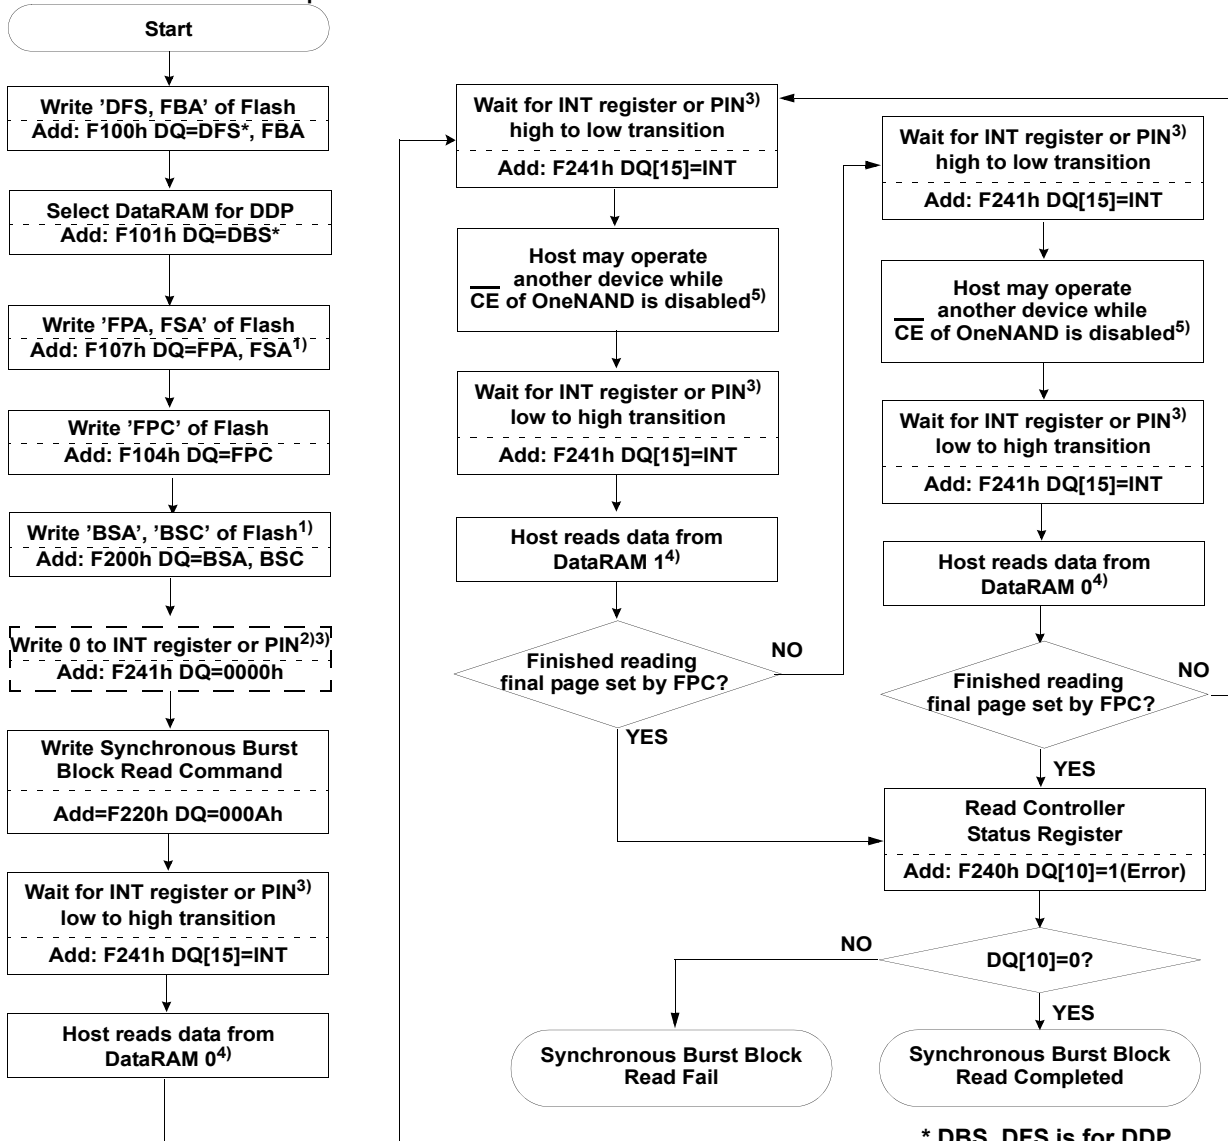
Start

Write 'DFS, FBA' of Flash
Add: F100h DQ=DFS*, FBA

Select DataRAM for DDP
Add: F101h DQ=DBS*

Write 'FPA, FSA' of Flash
Add: F107h DQ=FPA, FSA$^{1)}$

Write 'FPC' of Flash
Add: F104h DQ=FPC

Write 'BSA', 'BSC' of Flash$^{1)}$
Add: F200h DQ=BSA, BSC

Write 0 to INT register or PIN$^{2)3)}$
Add: F241h DQ=0000h

Write Synchronous Burst Block Read Command
Add=F220h DQ=000Ah

Wait for INT register or PIN$^{3)}$ low to high transition
Add: F241h DQ[15]=INT

Host reads data from DataRAM 0$^{4)}$

Wait for INT register or PIN$^{3)}$ high to low transition
Add: F241h DQ[15]=INT

Host may operate another device while $\overline{CE}$ of OneNAND is disabled$^{5)}$

Wait for INT register or PIN$^{3)}$ low to high transition
Add: F241h DQ[15]=INT

Host reads data from DataRAM 1$^{4)}$

Finished reading final page set by FPC?
NO
YES

Wait for INT register or PIN$^{3)}$ high to low transition
Add: F241h DQ[15]=INT

Host may operate another device while $\overline{CE}$ of OneNAND is disabled$^{5)}$

Wait for INT register or PIN$^{3)}$ low to high transition
Add: F241h DQ[15]=INT

Host reads data from DataRAM 0$^{4)}$

Finished reading final page set by FPC?
NO
YES

Read Controller Status Register
Add: F240h DQ[10]=1(Error)

DQ[10]=0?
NO
YES

Synchronous Burst Block Read Fail

Synchronous Burst Block Read Completed

* DBS, DFS is for DDP